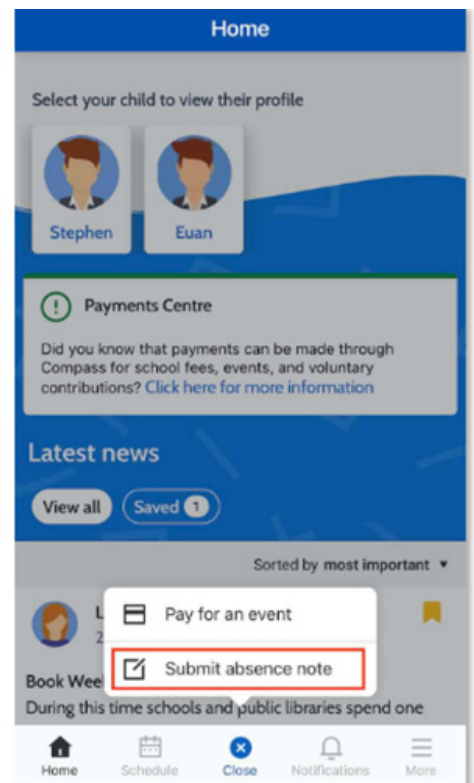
Home

Select your child to view their profile

Stephen

Euan

Payments Centre

Did you know that payments can be made through Compass for school fees, events, and voluntary contributions? Click here for more information

Latest news

View all

Saved 1

Sorted by most important ▾

L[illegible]

2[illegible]

Pay for an event

Submit absence note

Book Wee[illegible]

During this time schools and public libraries spend one

Home

Schedule

Close

Notifications

More